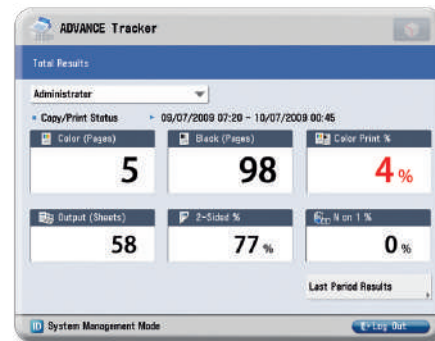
ADVANCE Tracker

Total Results

Administrator

Copy/Print Status

09/07/2009 07:20 - 10/07/2009 00:45

Color (Pages)

5

Black (Pages)

98

Color Print %

4%

Output (Sheets)

58

2-Sided %

77%

N on 1 %

0%

Last Period Results

System Management Mode

Log Out